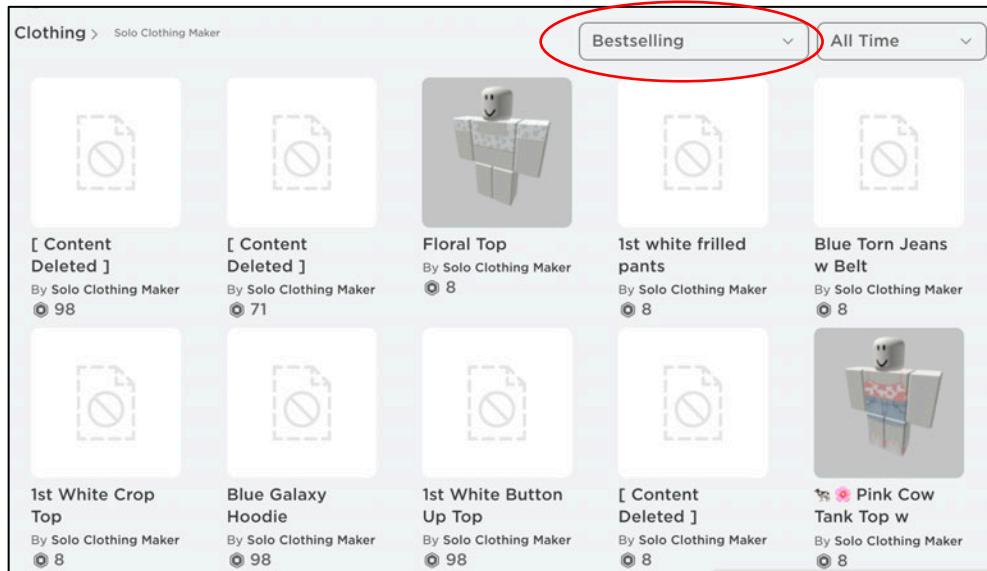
Clothing > Solo Clothing Maker

Bestselling ⌄ All Time ⌄

[ Content Deleted ]
By Solo Clothing Maker
98

[ Content Deleted ]
By Solo Clothing Maker
71

Floral Top
By Solo Clothing Maker
8

1st white frilled pants
By Solo Clothing Maker
8

Blue Torn Jeans w Belt
By Solo Clothing Maker
8

1st White Crop Top
By Solo Clothing Maker
8

Blue Galaxy Hoodie
By Solo Clothing Maker
98

1st White Button Up Top
By Solo Clothing Maker
98

[ Content Deleted ]
By Solo Clothing Maker
8

🐄🌸 Pink Cow Tank Top w
By Solo Clothing Maker
8